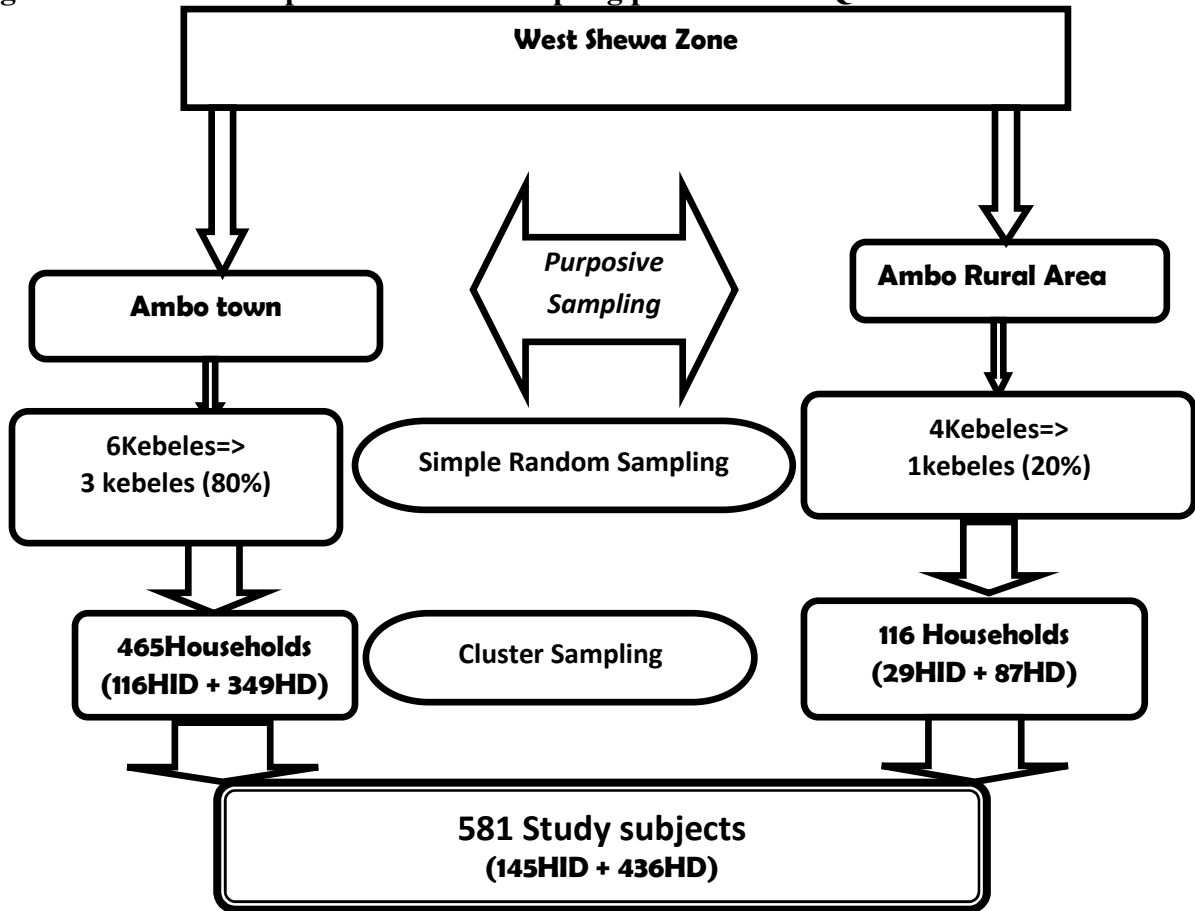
West Shewa Zone

Ambo town

Purposive Sampling

Ambo Rural Area

6Kebeles=> 3 kebeles (80%)

Simple Random Sampling

4Kebeles=> 1kebeles (20%)

465Households (116HID + 349HD)

Cluster Sampling

116 Households (29HID + 87HD)

581 Study subjects (145HID + 436HD)